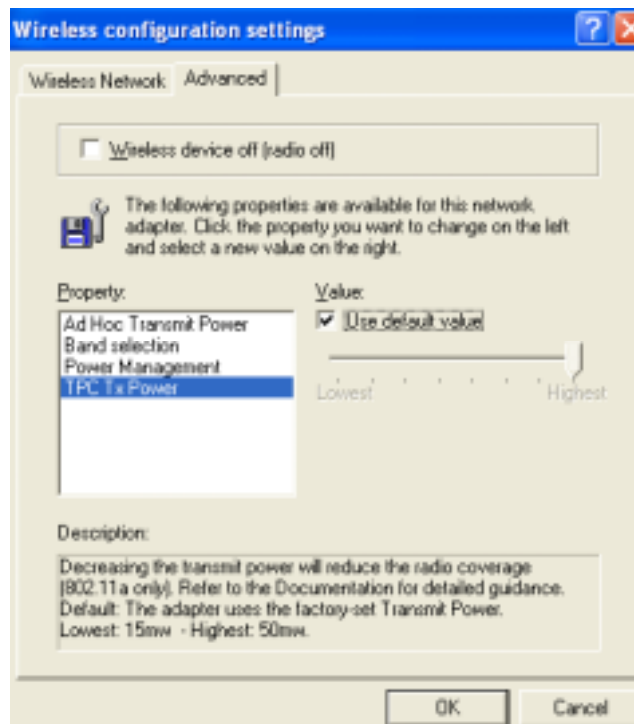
Wireless configuration settings

Wireless Network | Advanced

Wireless device off (radio off)

The following properties are available for this network adapter. Click the property you want to change on the left and select a new value on the right.

Property:

Ad Hoc Transmit Power
Band selection
Power Management
TPC Tx Power

Value:

Use default value

Lowest

Highest

Description:

Decreasing the transmit power will reduce the radio coverage (802.11a only). Refer to the Documentation for detailed guidance. Default: The adapter uses the factory-set Transmit Power. Lowest: 15mw - Highest: 50mw.

OK

Cancel